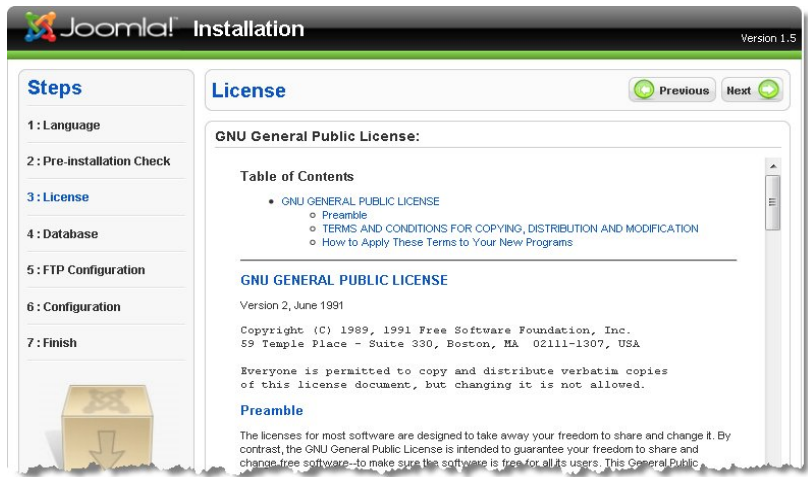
Joomla! Installation

Version 1.5

Steps

1 : Language

2 : Pre-installation Check

3 : License

4 : Database

5 : FTP Configuration

6 : Configuration

7 : Finish

License

Previous

Next

GNU General Public License:

Table of Contents

- GNU GENERAL PUBLIC LICENSE
  - Preamble
  - TERMS AND CONDITIONS FOR COPYING, DISTRIBUTION AND MODIFICATION
  - How to Apply These Terms to Your New Programs

GNU GENERAL PUBLIC LICENSE

Version 2, June 1991

Copyright (C) 1989, 1991 Free Software Foundation, Inc.
59 Temple Place - Suite 330, Boston, MA 02111-1307, USA

Everyone is permitted to copy and distribute verbatim copies
of this license document, but changing it is not allowed.

Preamble

The licenses for most software are designed to take away your freedom to share and change it. By contrast, the GNU General Public License is intended to guarantee your freedom to share and change free software--to make sure the software is free for all its users. This General Public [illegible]